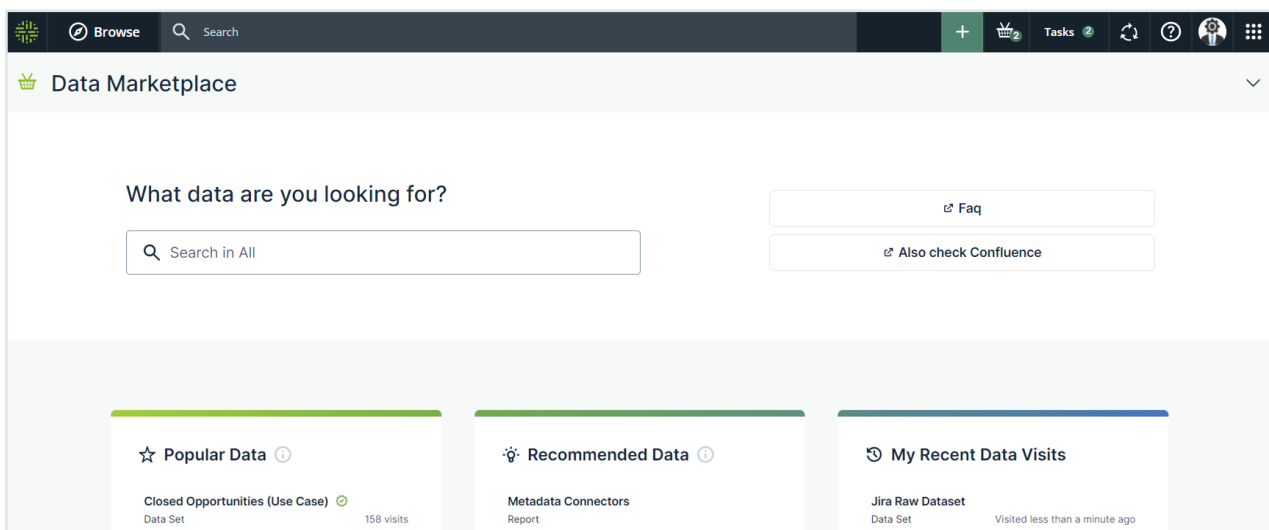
Browse
Search
2
Tasks 2

Data Marketplace

What data are you looking for?

Search in All

Faq

Also check Confluence

Popular Data

Closed Opportunities (Use Case)
Data Set
158 visits

Recommended Data

Metadata Connectors
Report

My Recent Data Visits

Jira Raw Dataset
Data Set
Visited less than a minute ago